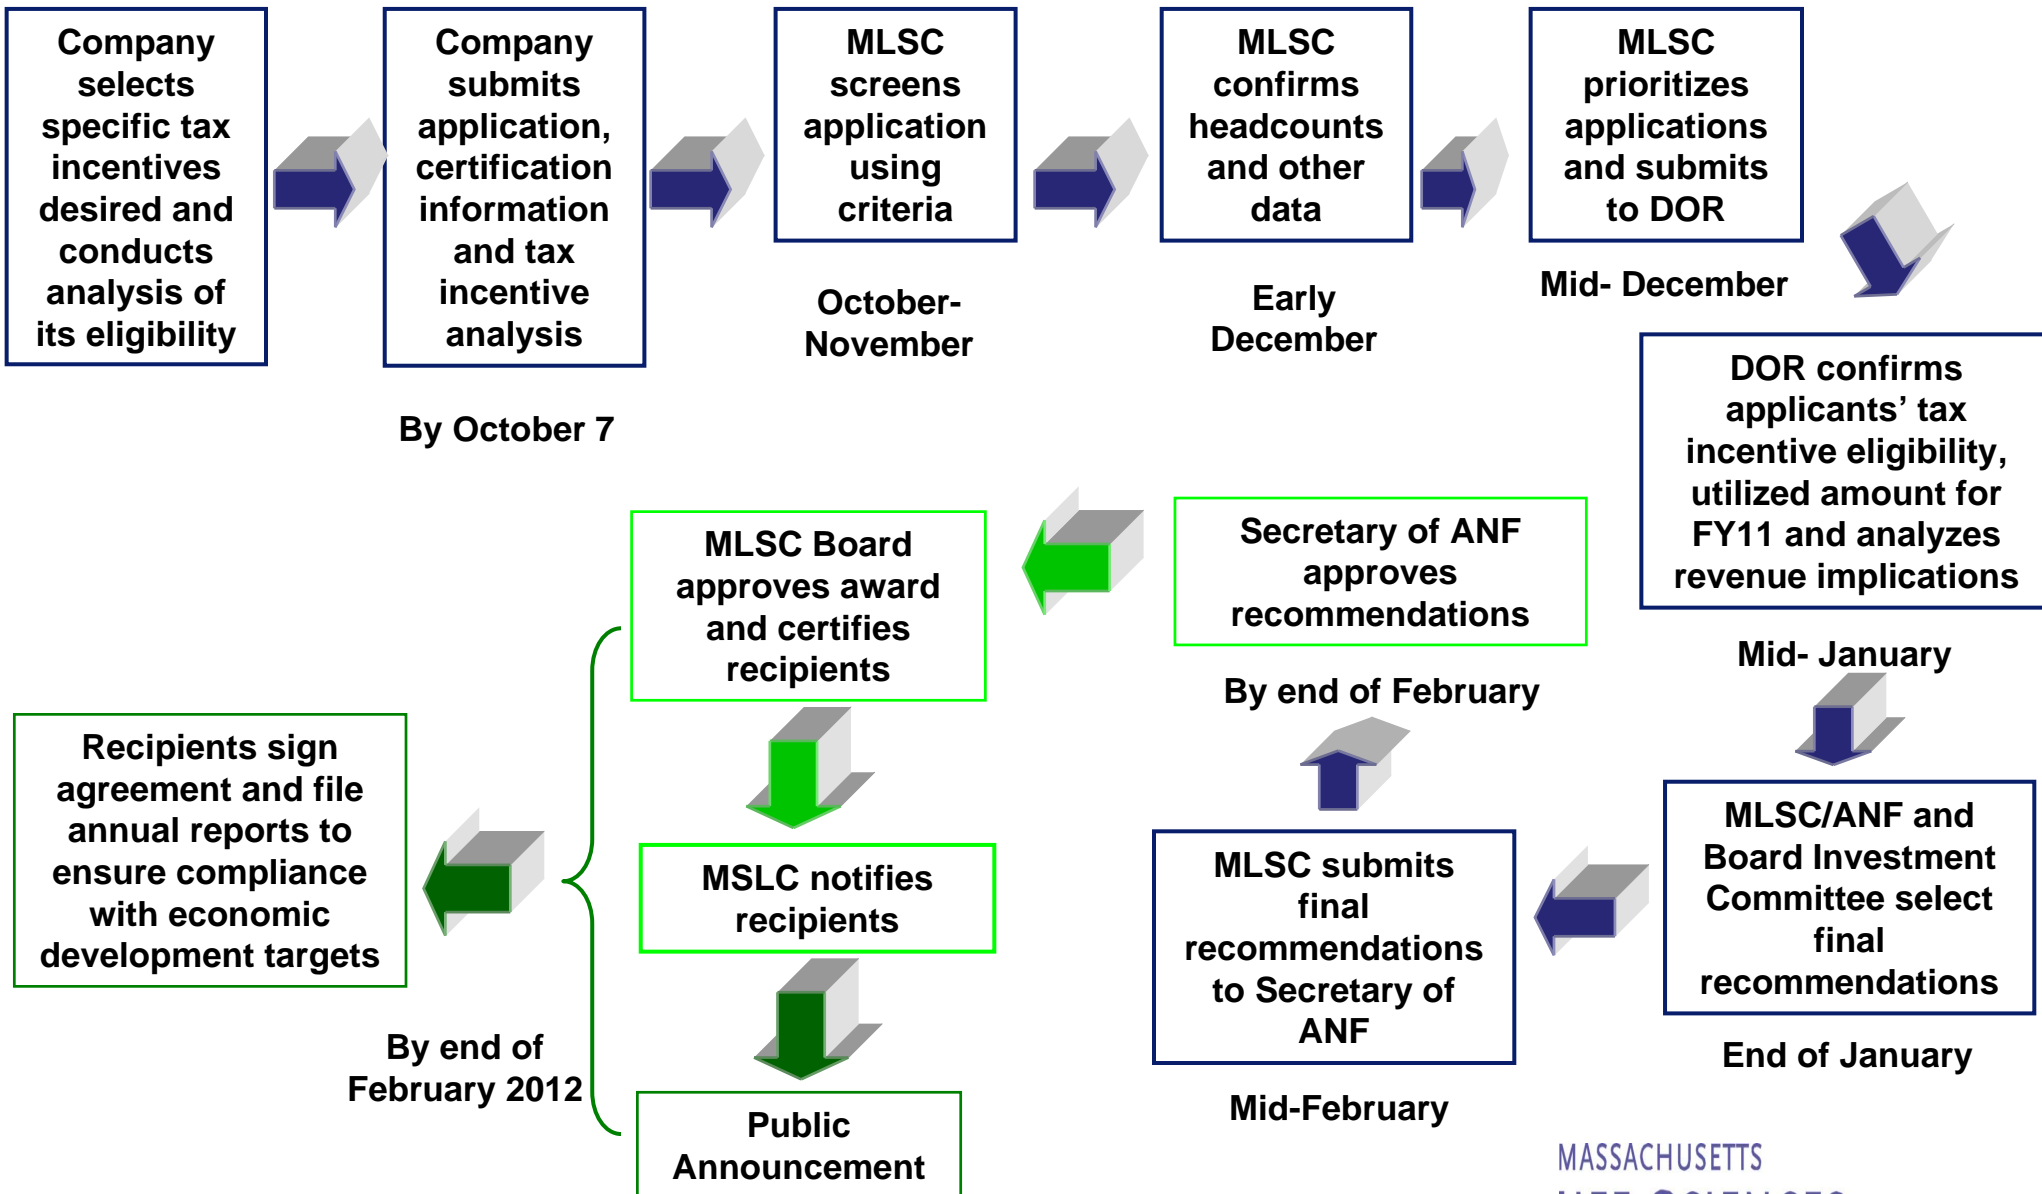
Company selects specific tax incentives desired and conducts analysis of its eligibility

Company submits application, certification information and tax incentive analysis

By October 7

MLSC screens application using criteria

October-November

MLSC confirms headcounts and other data

Early December

MLSC prioritizes applications and submits to DOR

Mid- December

DOR confirms applicants' tax incentive eligibility, utilized amount for FY11 and analyzes revenue implications

Mid- January

MLSC/ANF and Board Investment Committee select final recommendations

End of January

MLSC submits final recommendations to Secretary of ANF

Mid-February

Secretary of ANF approves recommendations

By end of February

MLSC Board approves award and certifies recipients

MSLC notifies recipients

Public Announcement

By end of February 2012

Recipients sign agreement and file annual reports to ensure compliance with economic development targets

MASSACHUSETTS
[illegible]